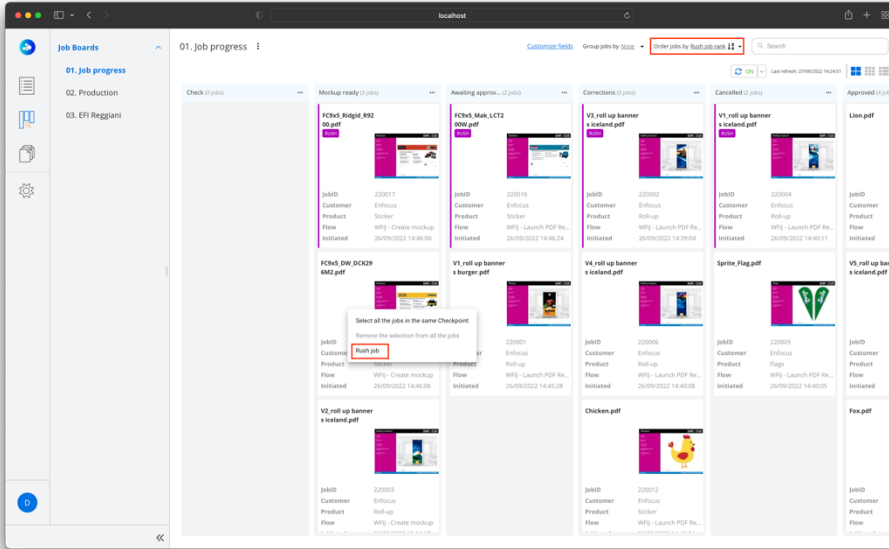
localhost

Job Boards

01. Job progress

02. Production

03. EFI Reggiani

D

01. Job progress

Customize fields

Group jobs by None

Order jobs by Rush job rank

Search

ON

Last refresh: 27/09/2022 14:24:51

Check (0 jobs)

Mockup ready (3 jobs)

FC9x5_Ridgid_R9200.pdf

RUSH

JobID 220017
Customer Enfocus
Product Sticker
Flow WFIJ - Create mockup
Initiated 26/09/2022 14:46:06

FC9x5_DW_DCK296M2.pdf

Select all the jobs in the same Checkpoint

Remove the selection from all the jobs

Rush job

JobID
Customer
Product Sticker
Flow WFIJ - Create mockup
Initiated 26/09/2022 14:46:06

V2_roll up banners iceland.pdf

JobID 220003
Customer Enfocus
Product Roll-up
Flow WFIJ - Create mockup

Awaiting approv... (2 jobs)

FC9x5_Mak_LCT200W.pdf

RUSH

JobID 220016
Customer Enfocus
Product Sticker
Flow WFIJ - Launch PDF Re...
Initiated 26/09/2022 14:46:24

V1_roll up banners burger.pdf

JobID 220001
Customer Enfocus
Product Roll-up
Flow WFIJ - Launch PDF Re...
Initiated 26/09/2022 14:45:28

Corrections (3 jobs)

V3_roll up banners iceland.pdf

RUSH

JobID 220002
Customer Enfocus
Product Roll-up
Flow WFIJ - Launch PDF Re...
Initiated 26/09/2022 14:39:04

V4_roll up banners iceland.pdf

JobID 220006
Customer Enfocus
Product Roll-up
Flow WFIJ - Launch PDF Re...
Initiated 26/09/2022 14:40:08

Chicken.pdf

JobID 220012
Customer Enfocus
Product Sticker
Flow WFIJ - Launch PDF Re...

Cancelled (2 jobs)

V1_roll up banners iceland.pdf

RUSH

JobID 220004
Customer Enfocus
Product Roll-up
Flow WFIJ - Launch PDF Re...
Initiated 26/09/2022 14:40:11

Sprite_Flag.pdf

JobID 220009
Customer Enfocus
Product Flags
Flow WFIJ - Launch PDF Re...
Initiated 26/09/2022 14:40:05

Approved (4 jobs)

Lion.pdf

JobID
Customer
Product
Flow
Initiated

V5_roll up banners iceland.pdf

JobID
Customer
Product
Flow
Initiated

Fox.pdf

JobID
Customer
Product
Flow